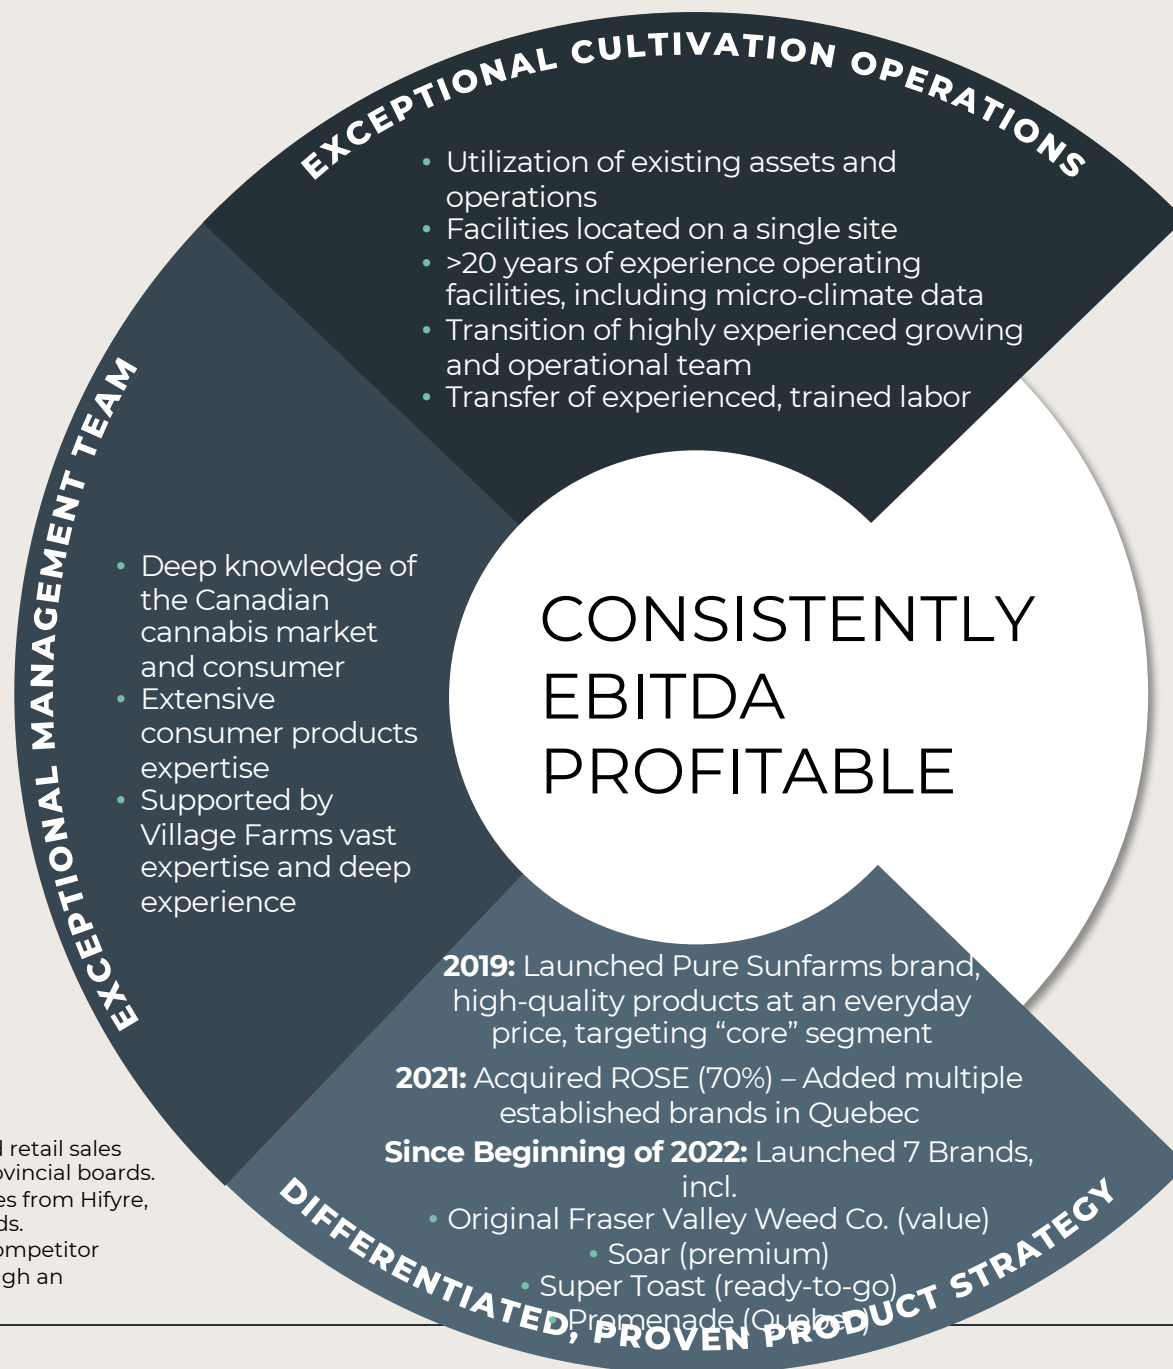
EXCEPTIONAL CULTIVATION OPERATIONS

• Utilization of existing assets and operations
• Facilities located on a single site
• >20 years of experience operating facilities, including micro-climate data
• Transition of highly experienced growing and operational team
• Transfer of experienced, trained labor

EXCEPTIONAL MANAGEMENT TEAM

• Deep knowledge of the Canadian cannabis market and consumer
• Extensive consumer products expertise
• Supported by Village Farms vast expertise and deep experience

CONSISTENTLY EBITDA PROFITABLE

**2019:** Launched Pure Sunfarms brand, high-quality products at an everyday price, targeting "core" segment

**2021:** Acquired ROSE (70%) – Added multiple established brands in Quebec

**Since Beginning of 2022:** Launched 7 Brands, incl.
• Original Fraser Valley Weed Co. (value)
• Soar (premium)
• Super Toast (ready-to-go)
• Promenade (Quebec)

DIFFERENTIATED, PROVEN PRODUCT STRATEGY

l retail sales
ovincial boards.
es from Hifyre,
ds.
ompetitor
gh an